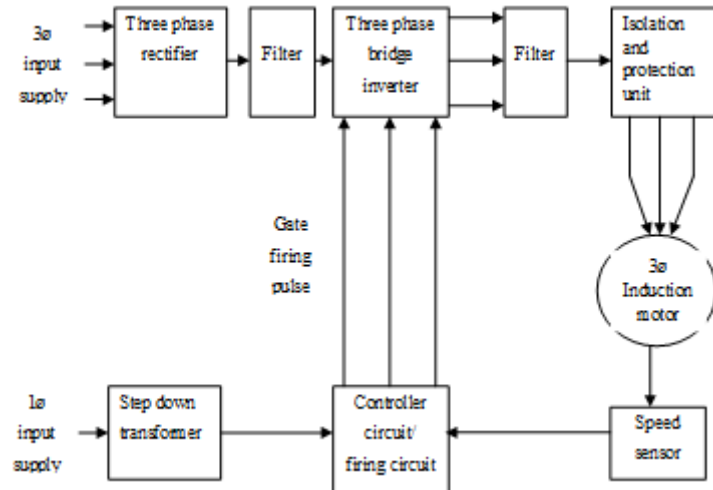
3ø input supply

Three phase rectifier

Filter

Three phase bridge inverter

Filter

Isolation and protection unit

Gate firing pulse

3ø Induction motor

1ø input supply

Step down transformer

Controller circuit/ firing circuit

Speed sensor